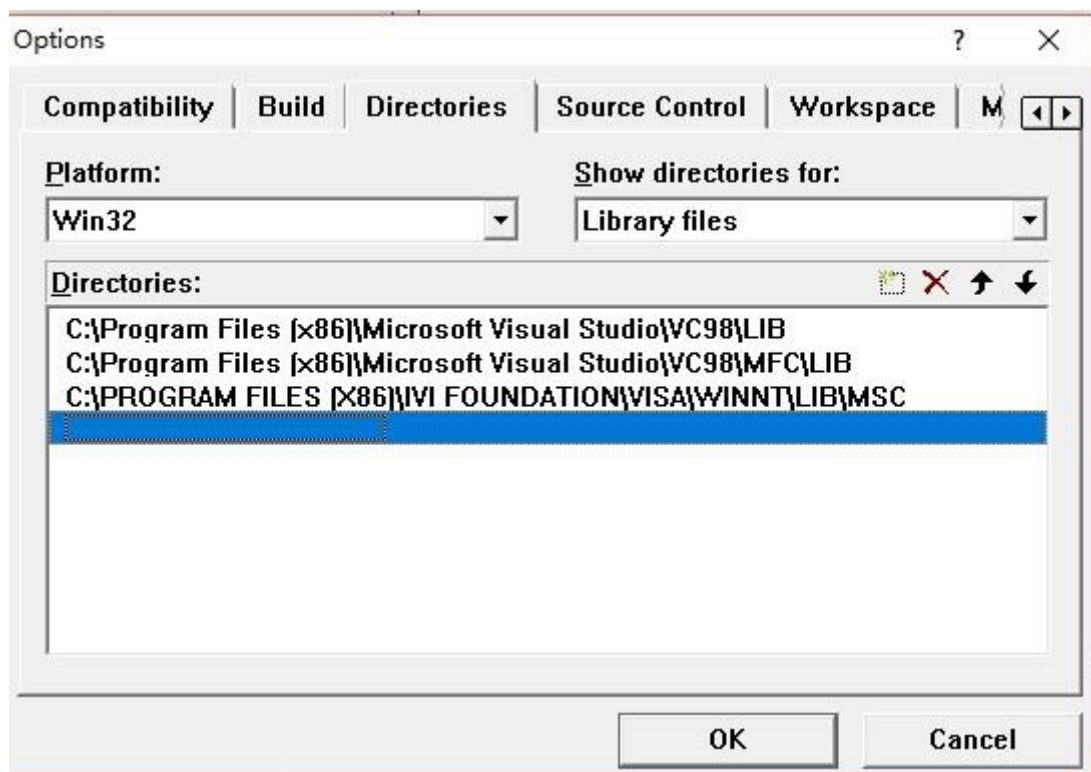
Options

?

×

Compatibility | Build | Directories | Source Control | Workspace | M

Platform:

Win32

Show directories for:

Library files

Directories:

C:\Program Files (x86)\Microsoft Visual Studio\VC98\LIB
C:\Program Files (x86)\Microsoft Visual Studio\VC98\MFC\LIB
C:\PROGRAM FILES (X86)\IVI FOUNDATION\VISA\WINNT\LIB\MSC

OK

Cancel